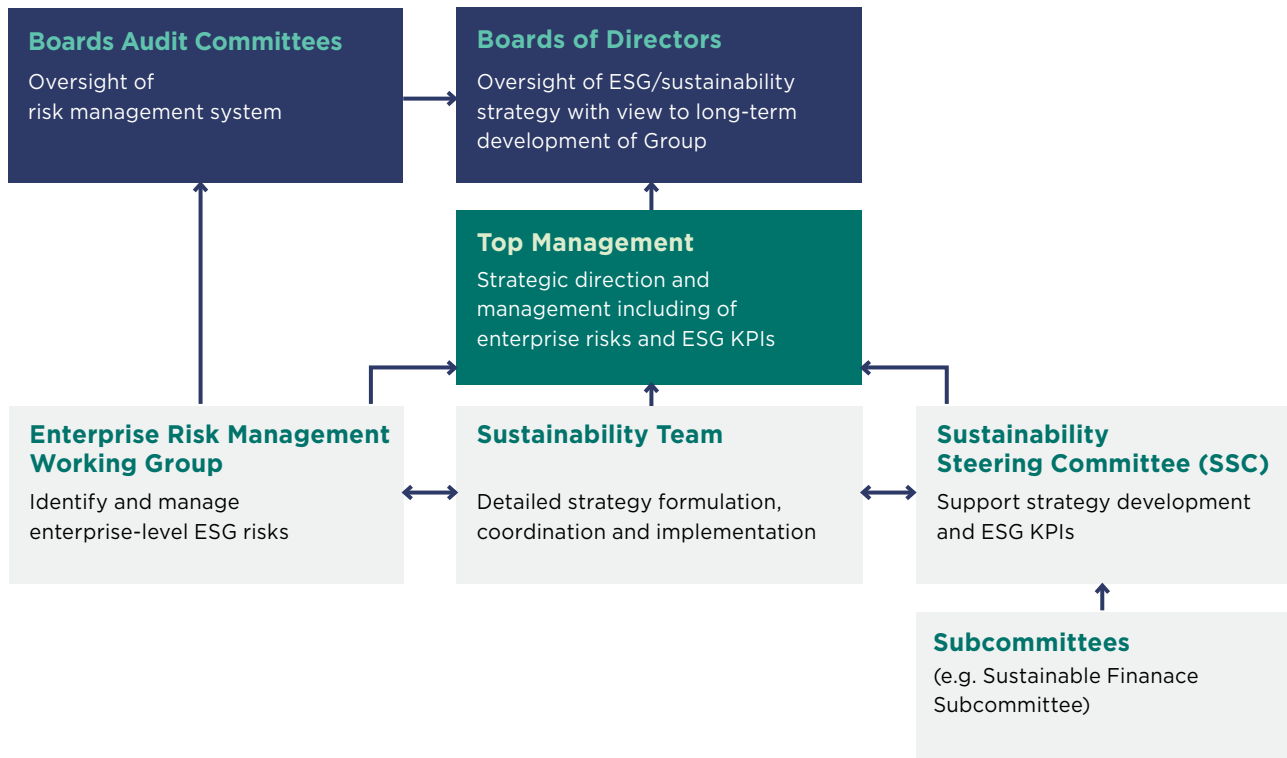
Boards Audit Committees
Oversight of risk management system

Boards of Directors
Oversight of ESG/sustainability strategy with view to long-term development of Group

Top Management
Strategic direction and management including of enterprise risks and ESG KPIs

Enterprise Risk Management Working Group
Identify and manage enterprise-level ESG risks

Sustainability Team
Detailed strategy formulation, coordination and implementation

Sustainability Steering Committee (SSC)
Support strategy development and ESG KPIs

Subcommittees
(e.g. Sustainable Finanace Subcommittee)